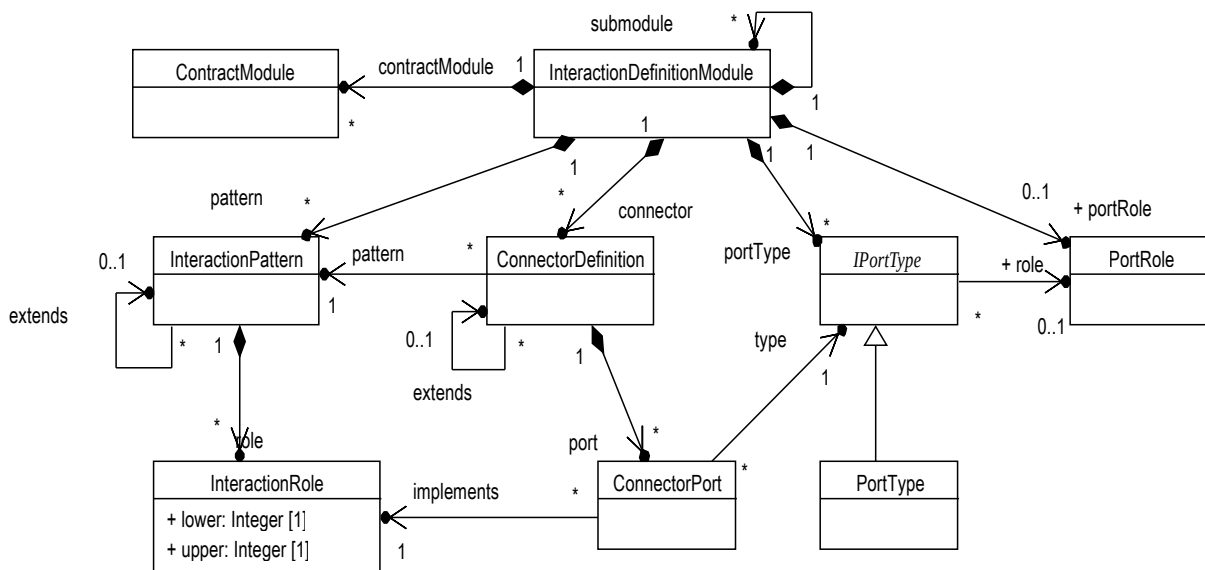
submodule
*
ContractModule
contractModule
1
InteractionDefinitionModule
*
1
1
1
1
1
pattern
*
*
connector
0..1
+ portRole
0..1
InteractionPattern
pattern
*
ConnectorDefinition
portType
*
IPortType
+ role
PortRole
1
extends
*
1
0..1
*
type
*
0..1
1
1
extends
*
role
port
*
InteractionRole
implements
*
ConnectorPort
*
PortType
+ lower: Integer [1]
+ upper: Integer [1]
1